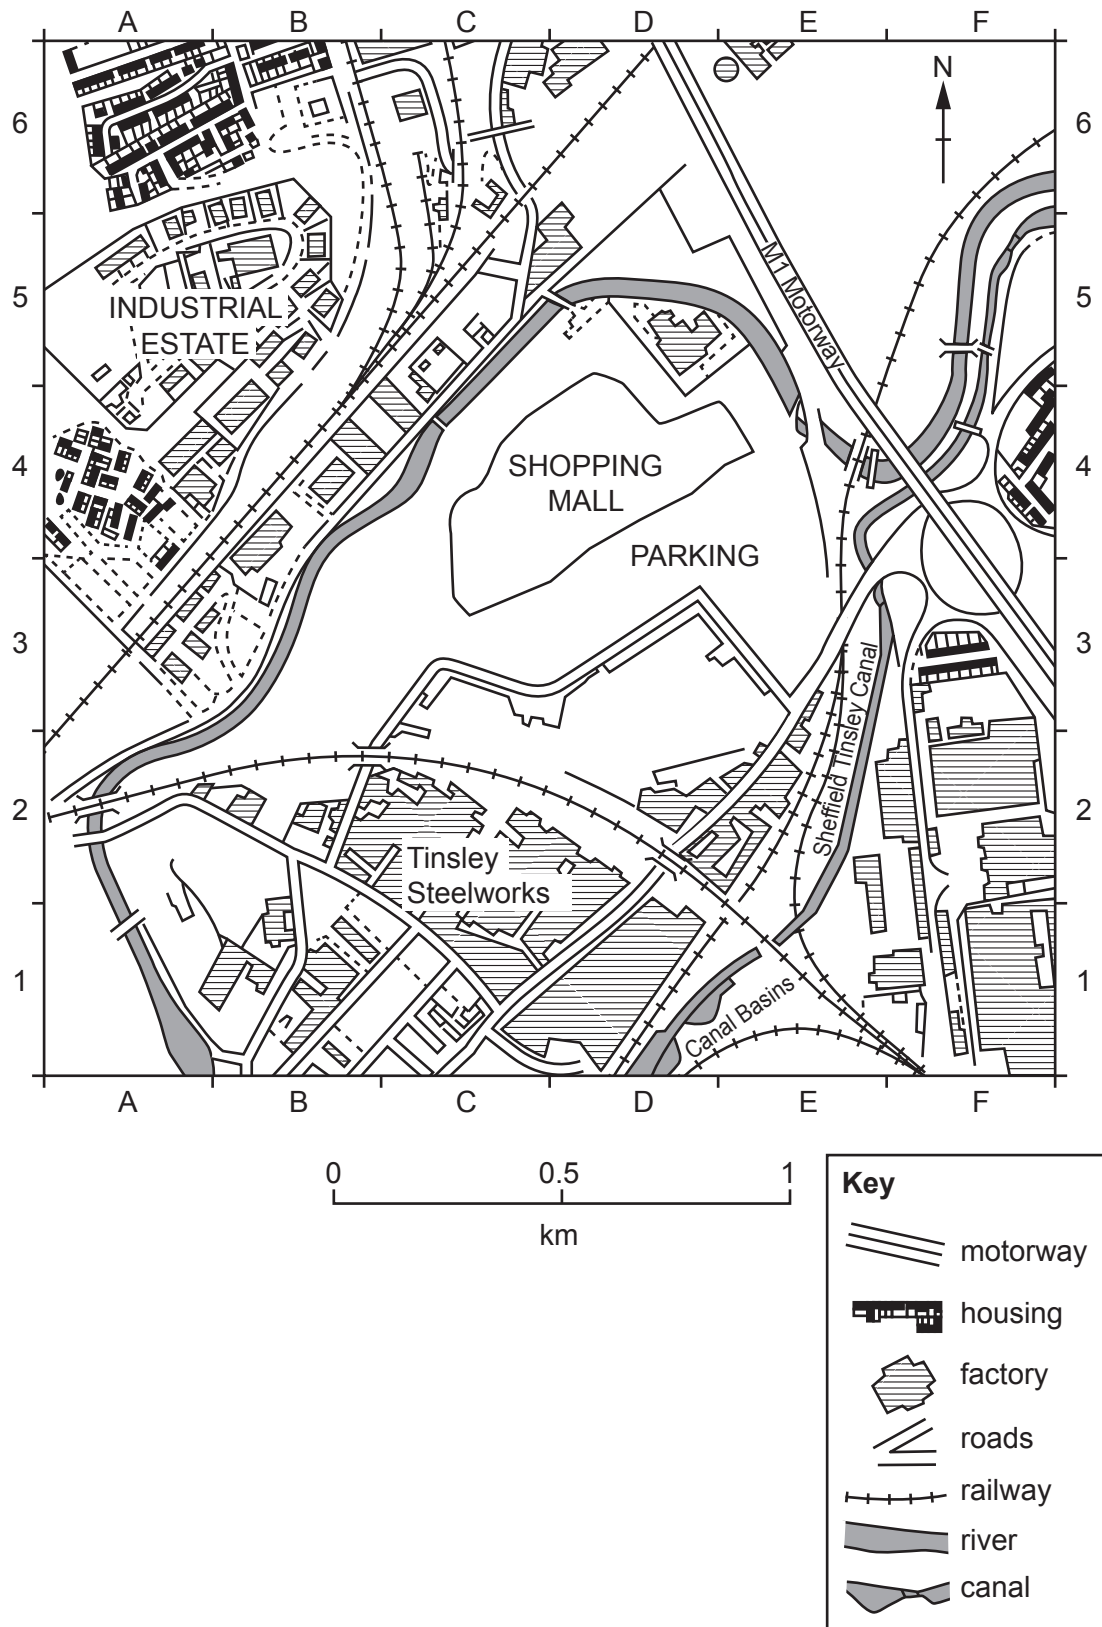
A B C D E F

6 5 4 3 2 1

N

INDUSTRIAL ESTATE

M1 Motorway

SHOPPING MALL

PARKING

Sheffield Tinsley Canal

Tinsley Steelworks

Canal Basins

6 5 4 3 2 1

A B C D E F

0 0.5 1
km

Key
motorway
housing
factory
roads
railway
river
canal